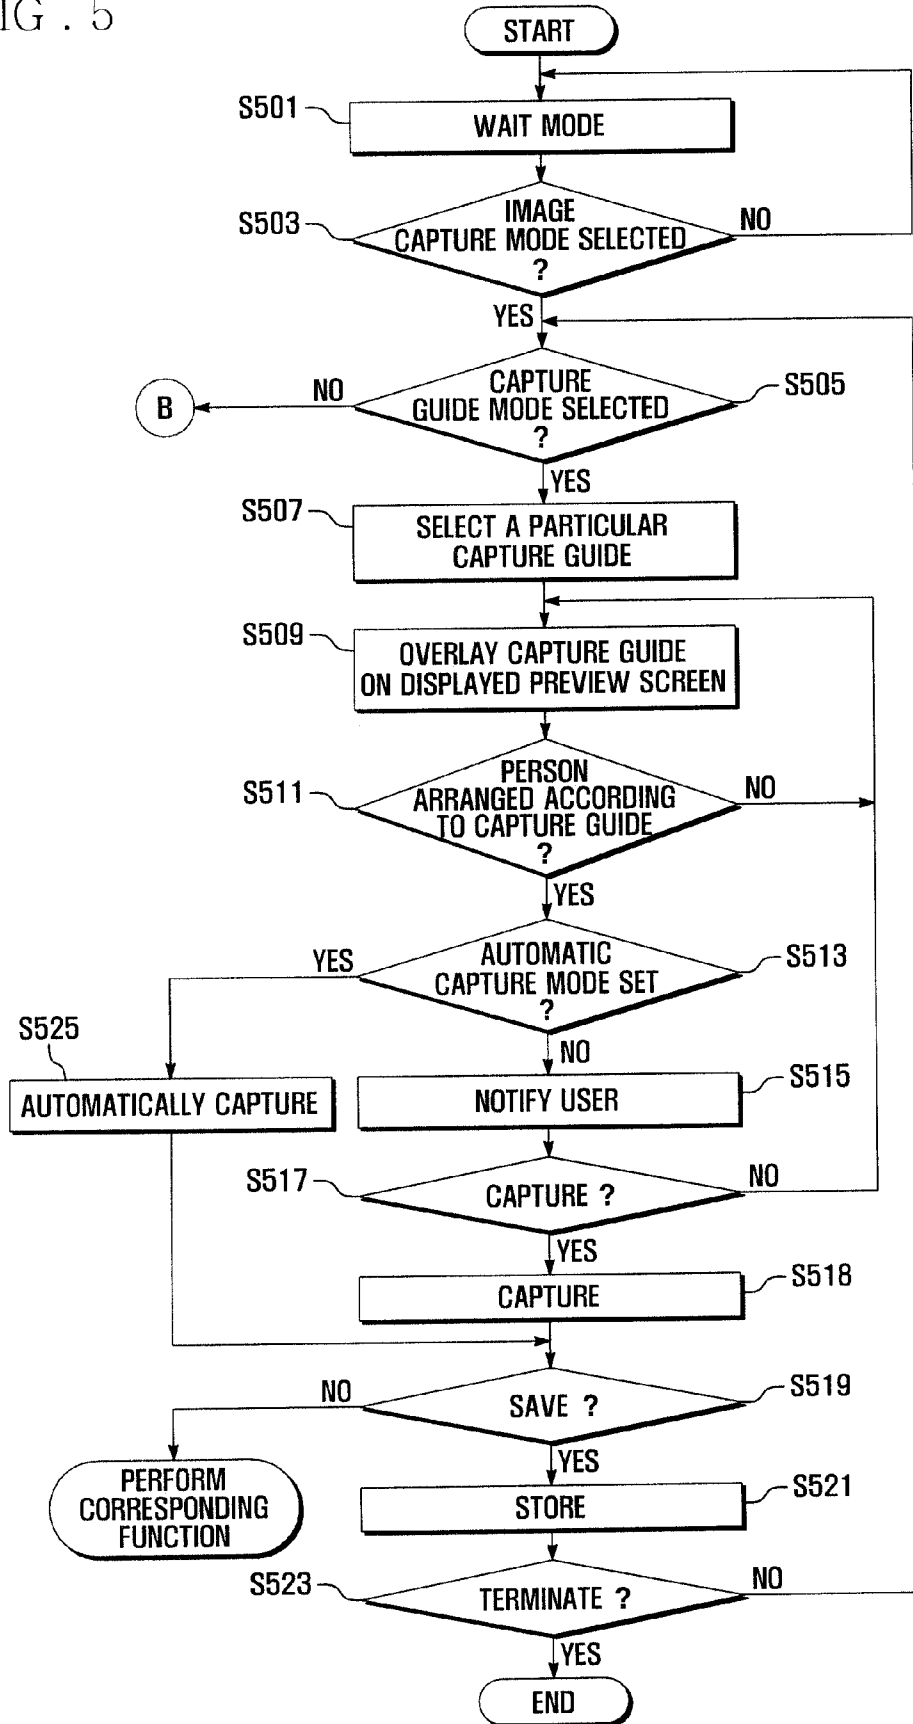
IG . 5

START

S501
WAIT MODE

S503
IMAGE CAPTURE MODE SELECTED ?
NO
YES

NO
B
CAPTURE GUIDE MODE SELECTED ?
S505
YES

S507
SELECT A PARTICULAR CAPTURE GUIDE

S509
OVERLAY CAPTURE GUIDE ON DISPLAYED PREVIEW SCREEN

S511
PERSON ARRANGED ACCORDING TO CAPTURE GUIDE ?
NO
YES

YES
AUTOMATIC CAPTURE MODE SET ?
S513
NO

S525
AUTOMATICALLY CAPTURE

NOTIFY USER
S515

S517
CAPTURE ?
NO
YES

CAPTURE
S518

NO
SAVE ?
S519
YES

PERFORM CORRESPONDING FUNCTION

STORE
S521

S523
TERMINATE ?
NO
YES

END